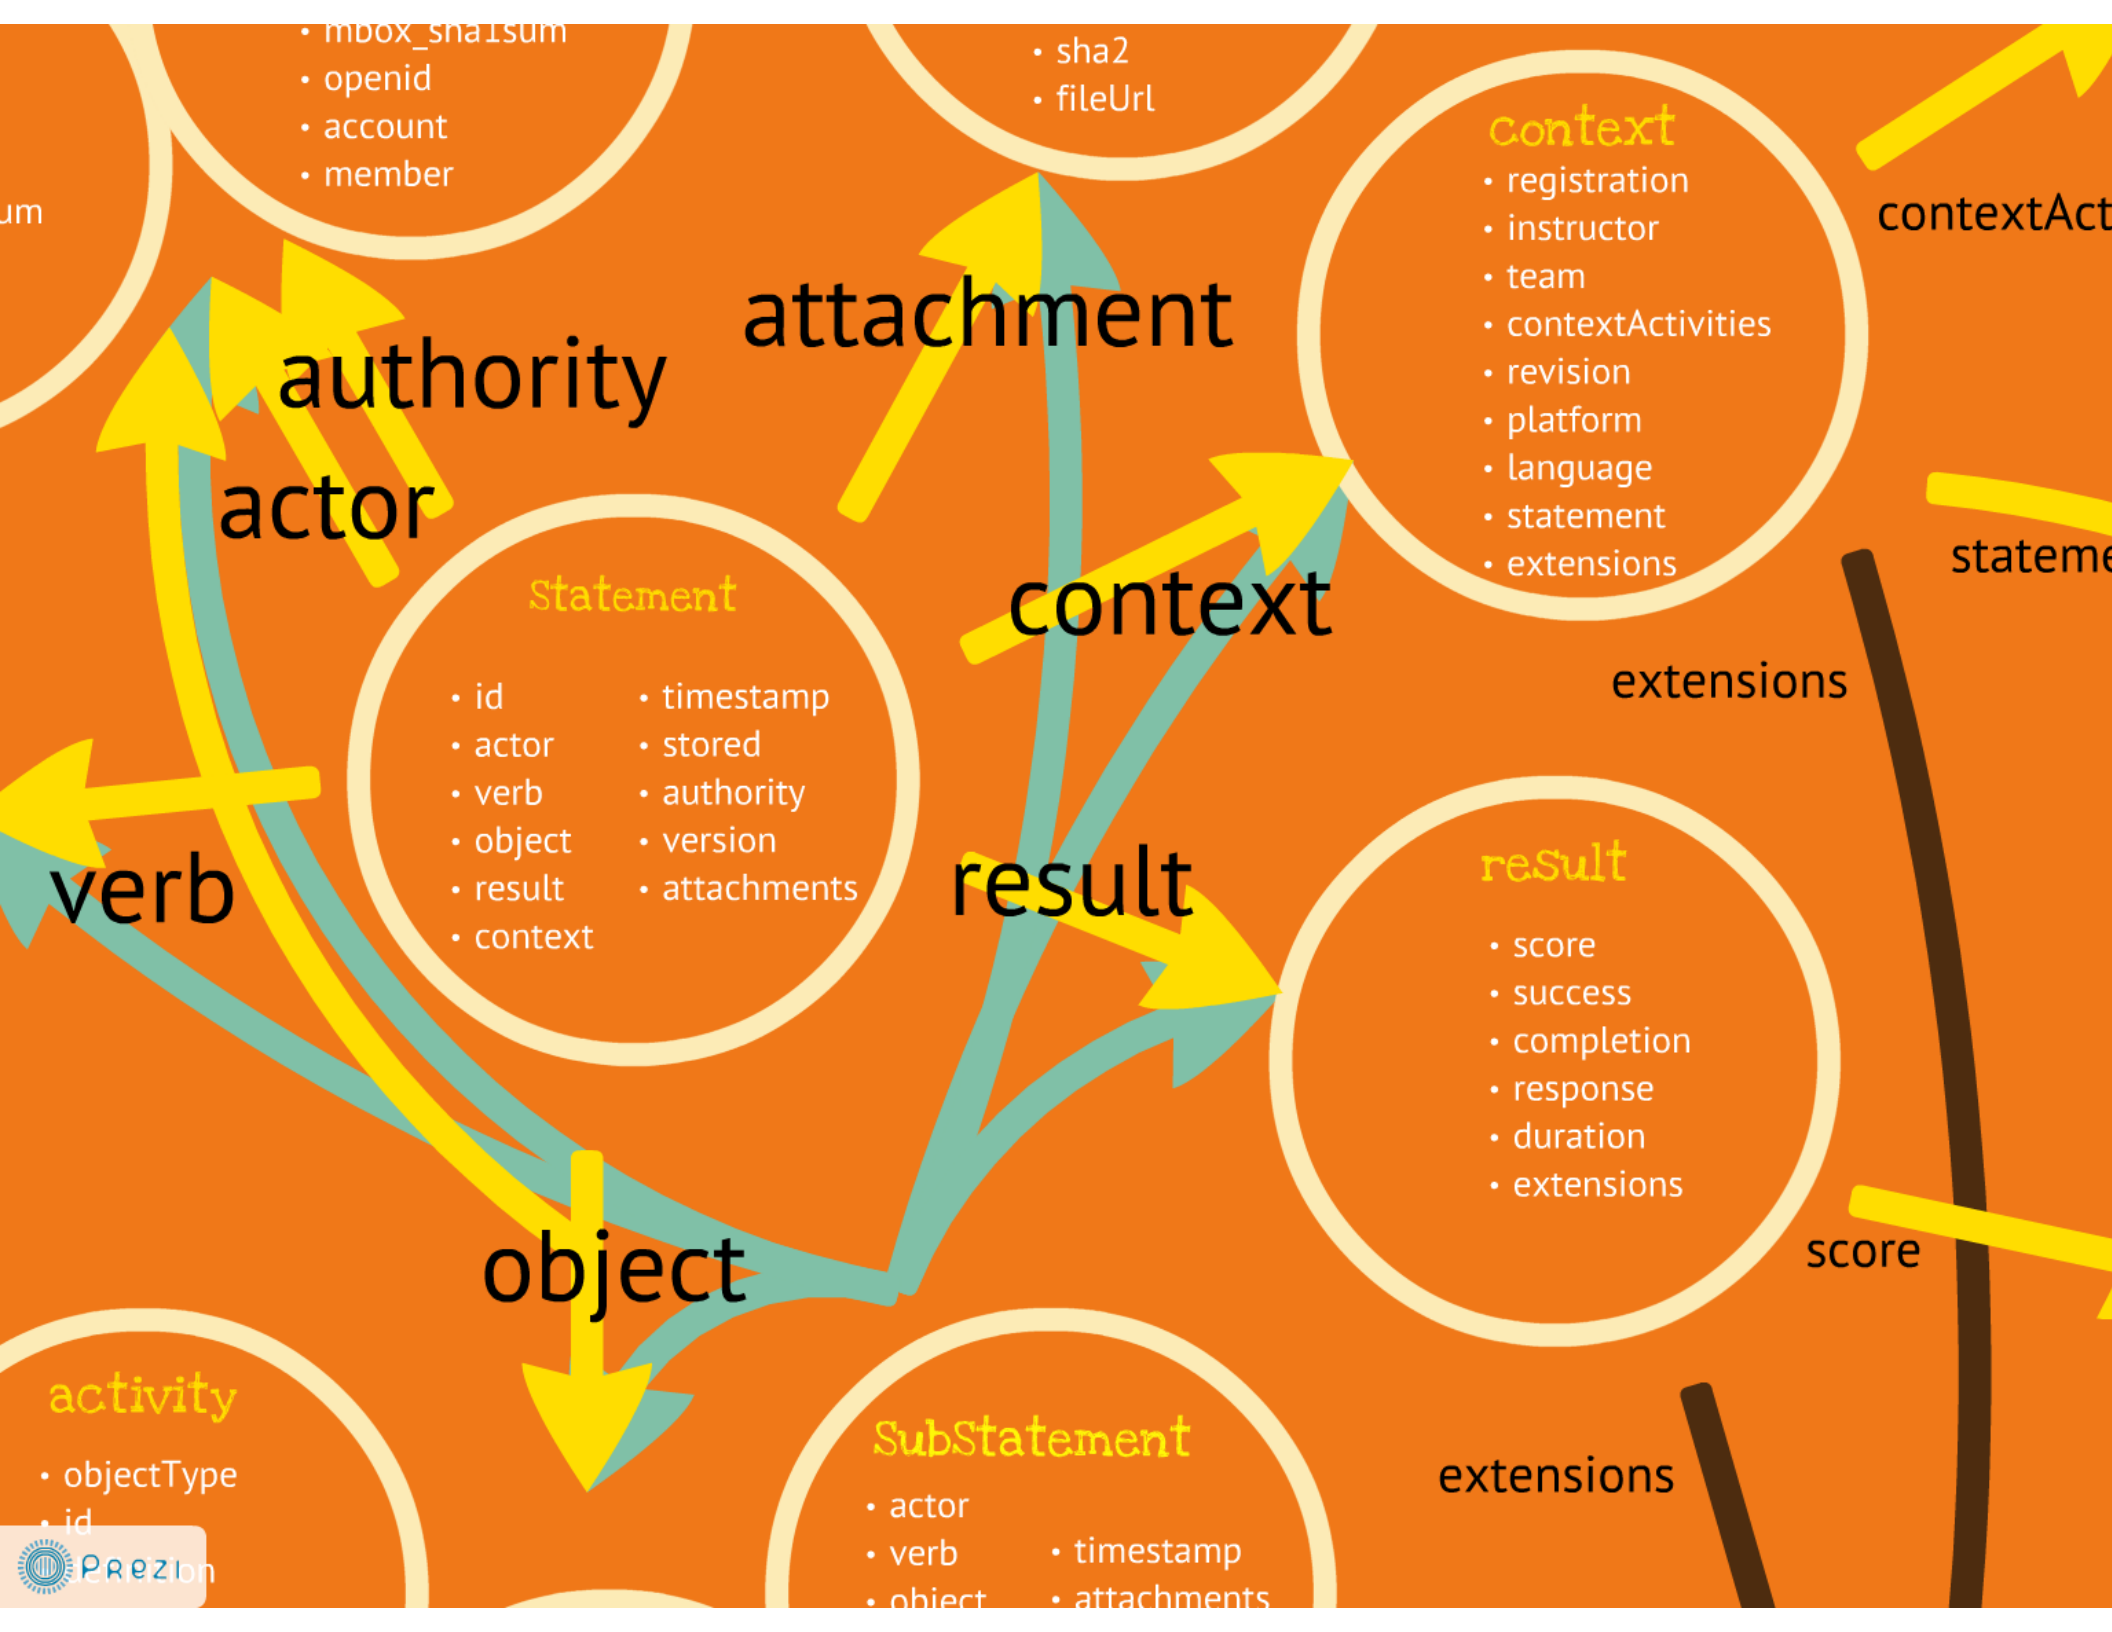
• mbox_sha1sum
• openid
• account
• member

um

• sha2
• fileUrl

context
• registration
• instructor
• team
• contextActivities
• revision
• platform
• language
• statement
• extensions

contextAct

attachment

authority

actor

Statement
• id
• actor
• verb
• object
• result
• context
• timestamp
• stored
• authority
• version
• attachments

context

extensions

stateme

verb

result

result
• score
• success
• completion
• response
• duration
• extensions

score

object

activity
• objectType
• id
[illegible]

Prezi

SubStatement
• actor
• verb
• object
• timestamp
• attachments

extensions